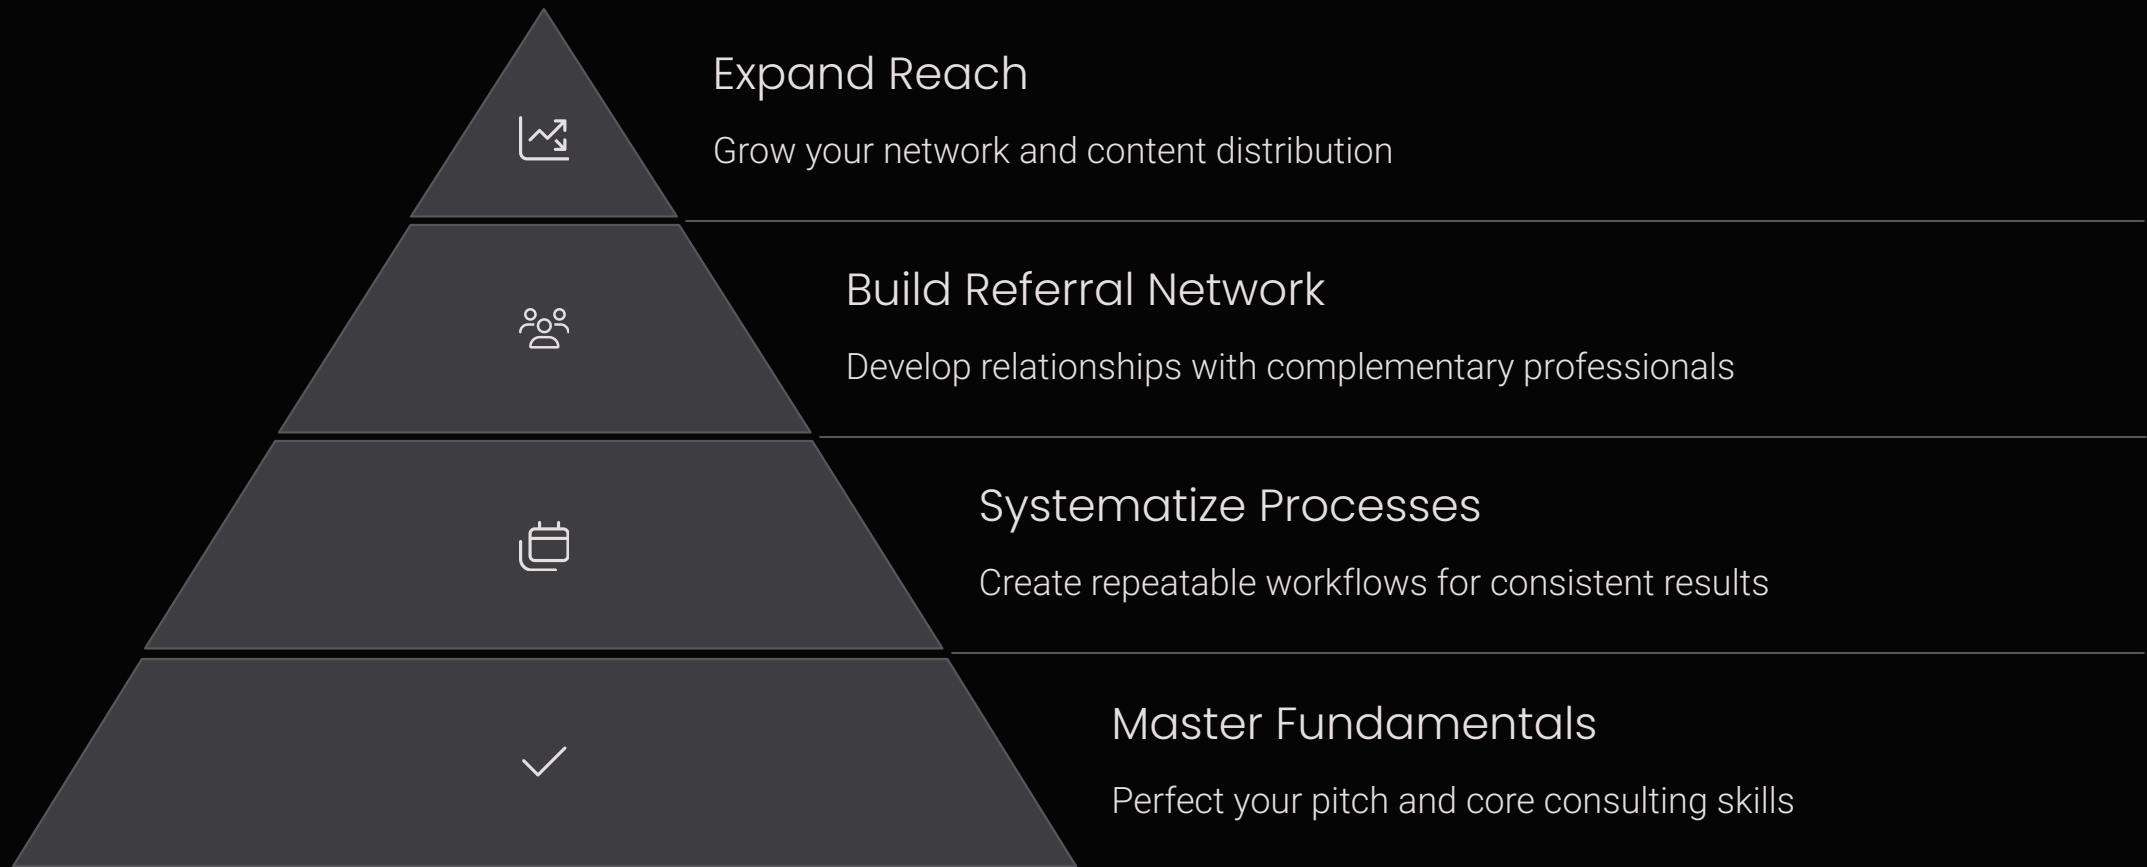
Expand Reach

Grow your network and content distribution

Build Referral Network

Develop relationships with complementary professionals

Systematize Processes

Create repeatable workflows for consistent results

Master Fundamentals

Perfect your pitch and core consulting skills